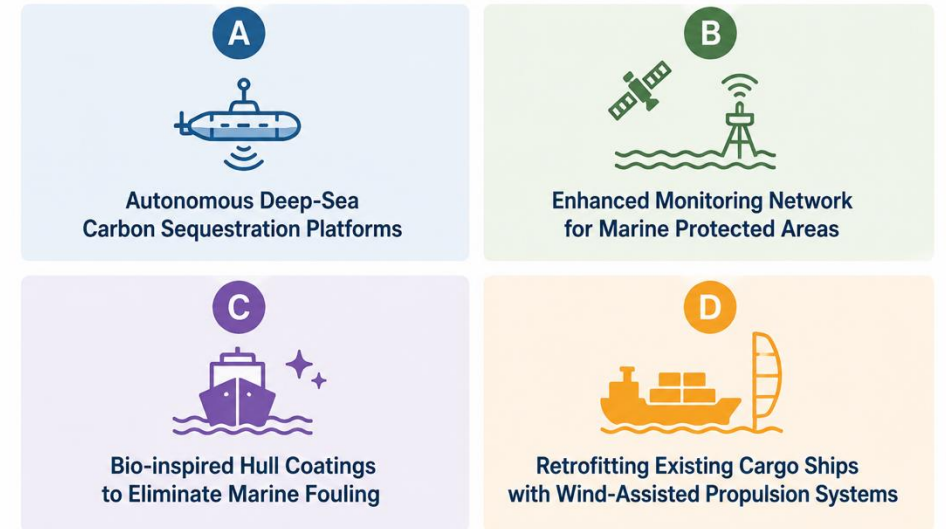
A

Autonomous Deep-Sea Carbon Sequestration Platforms

B

Enhanced Monitoring Network for Marine Protected Areas

C

Bio-inspired Hull Coatings to Eliminate Marine Fouling

D

Retrofitting Existing Cargo Ships with Wind-Assisted Propulsion Systems